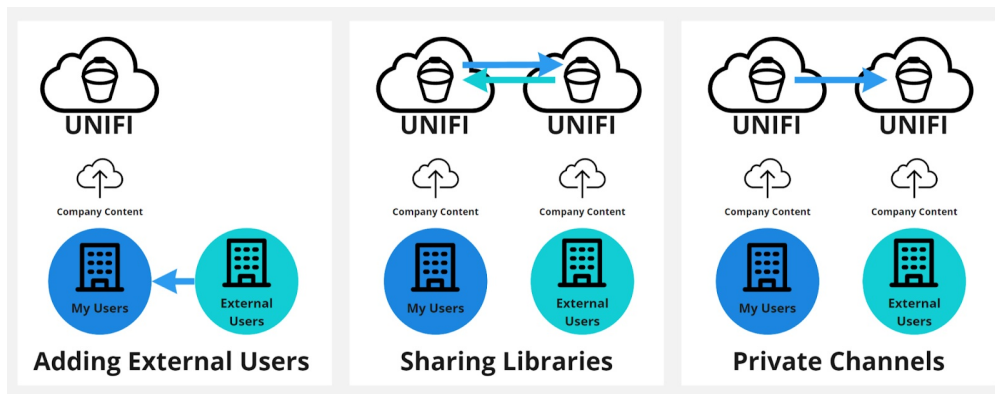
UNIFI

Company Content

My Users

External Users

Adding External Users

UNIFI

UNIFI

Company Content

Company Content

My Users

External Users

Sharing Libraries

UNIFI

UNIFI

Company Content

Company Content

My Users

External Users

Private Channels